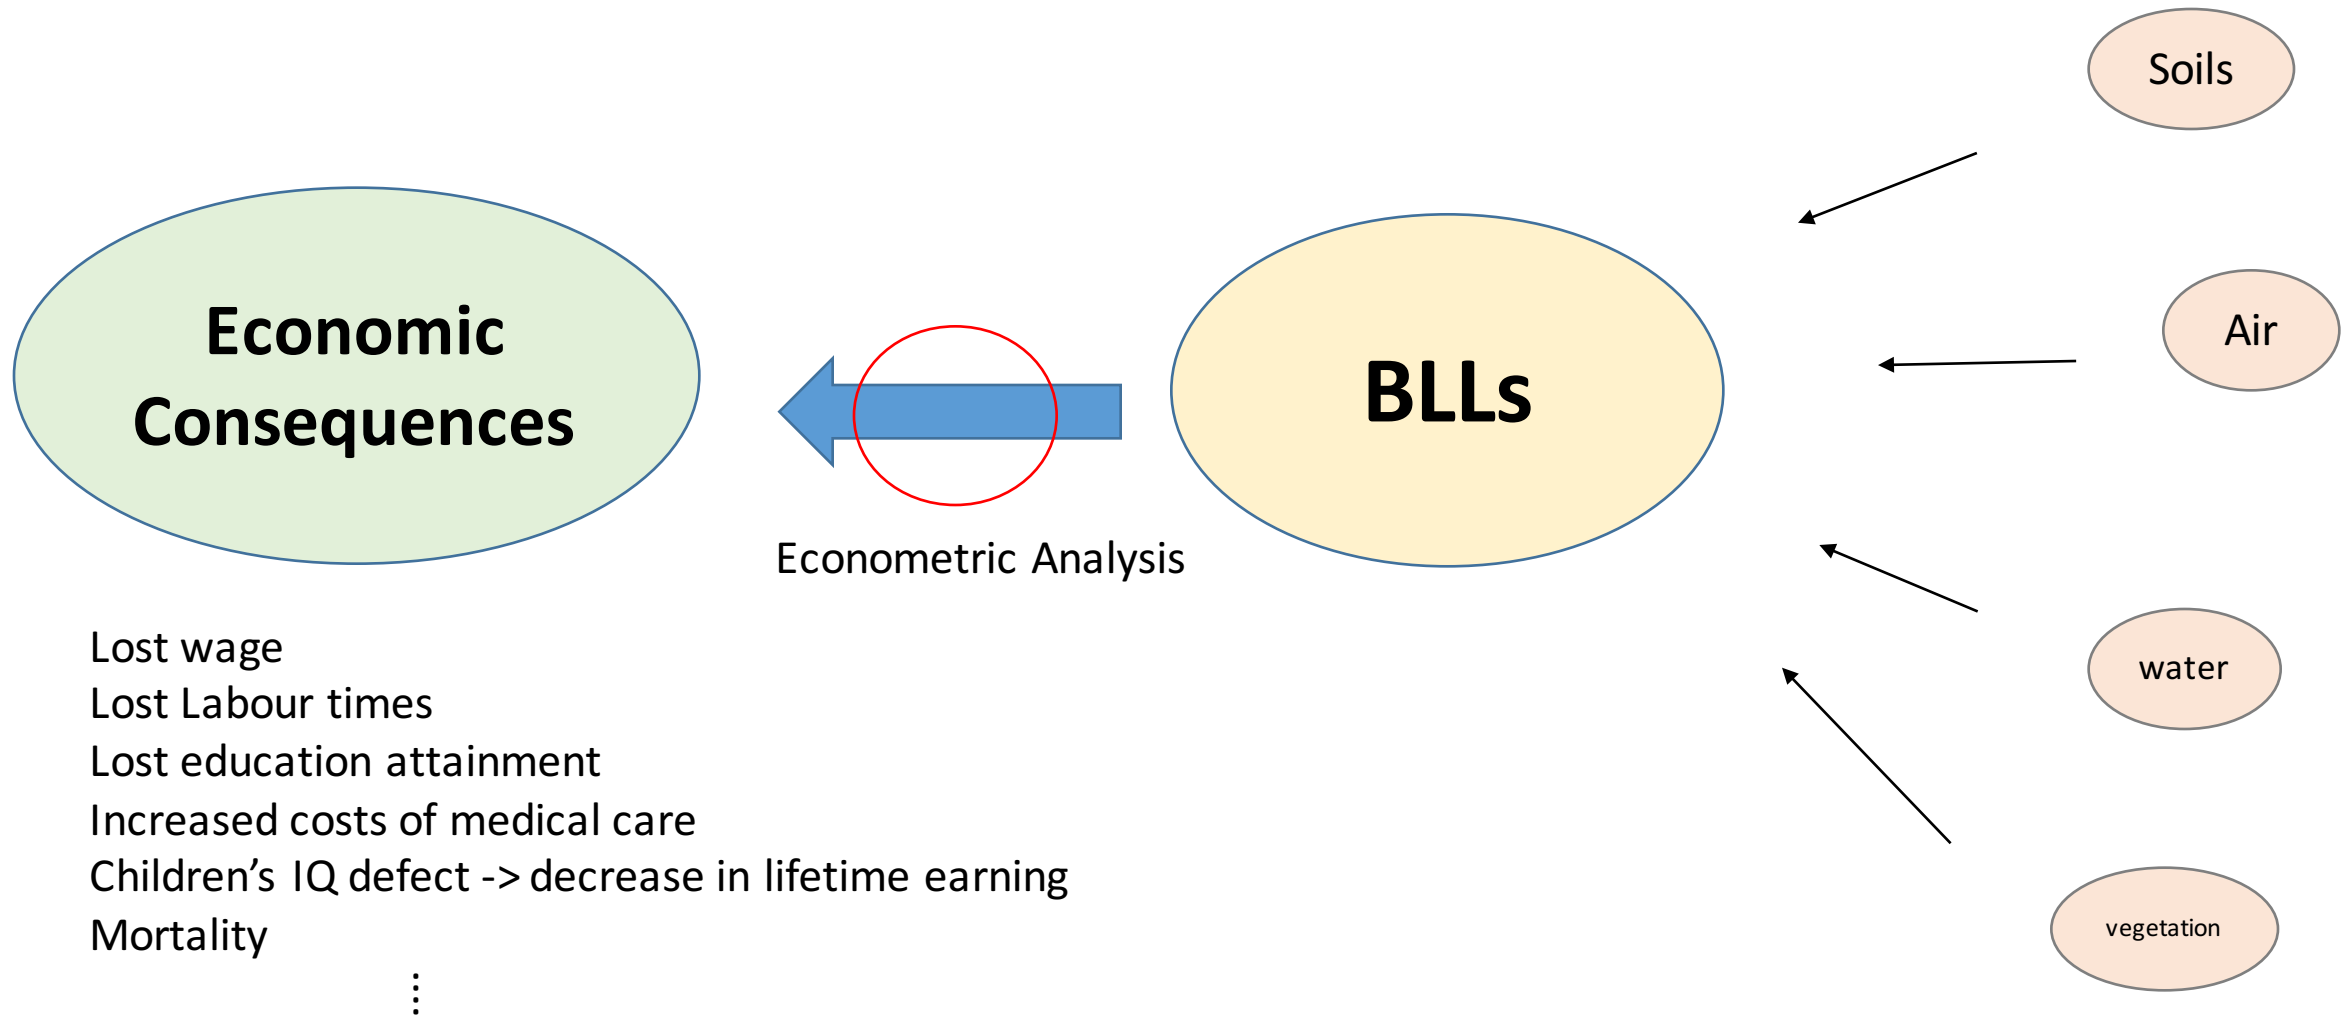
Soils

Economic Consequences

BLLs

Air

Econometric Analysis

water

Lost wage
Lost Labour times
Lost education attainment
Increased costs of medical care
Children’s IQ defect -> decrease in lifetime earning
Mortality
⋮

vegetation